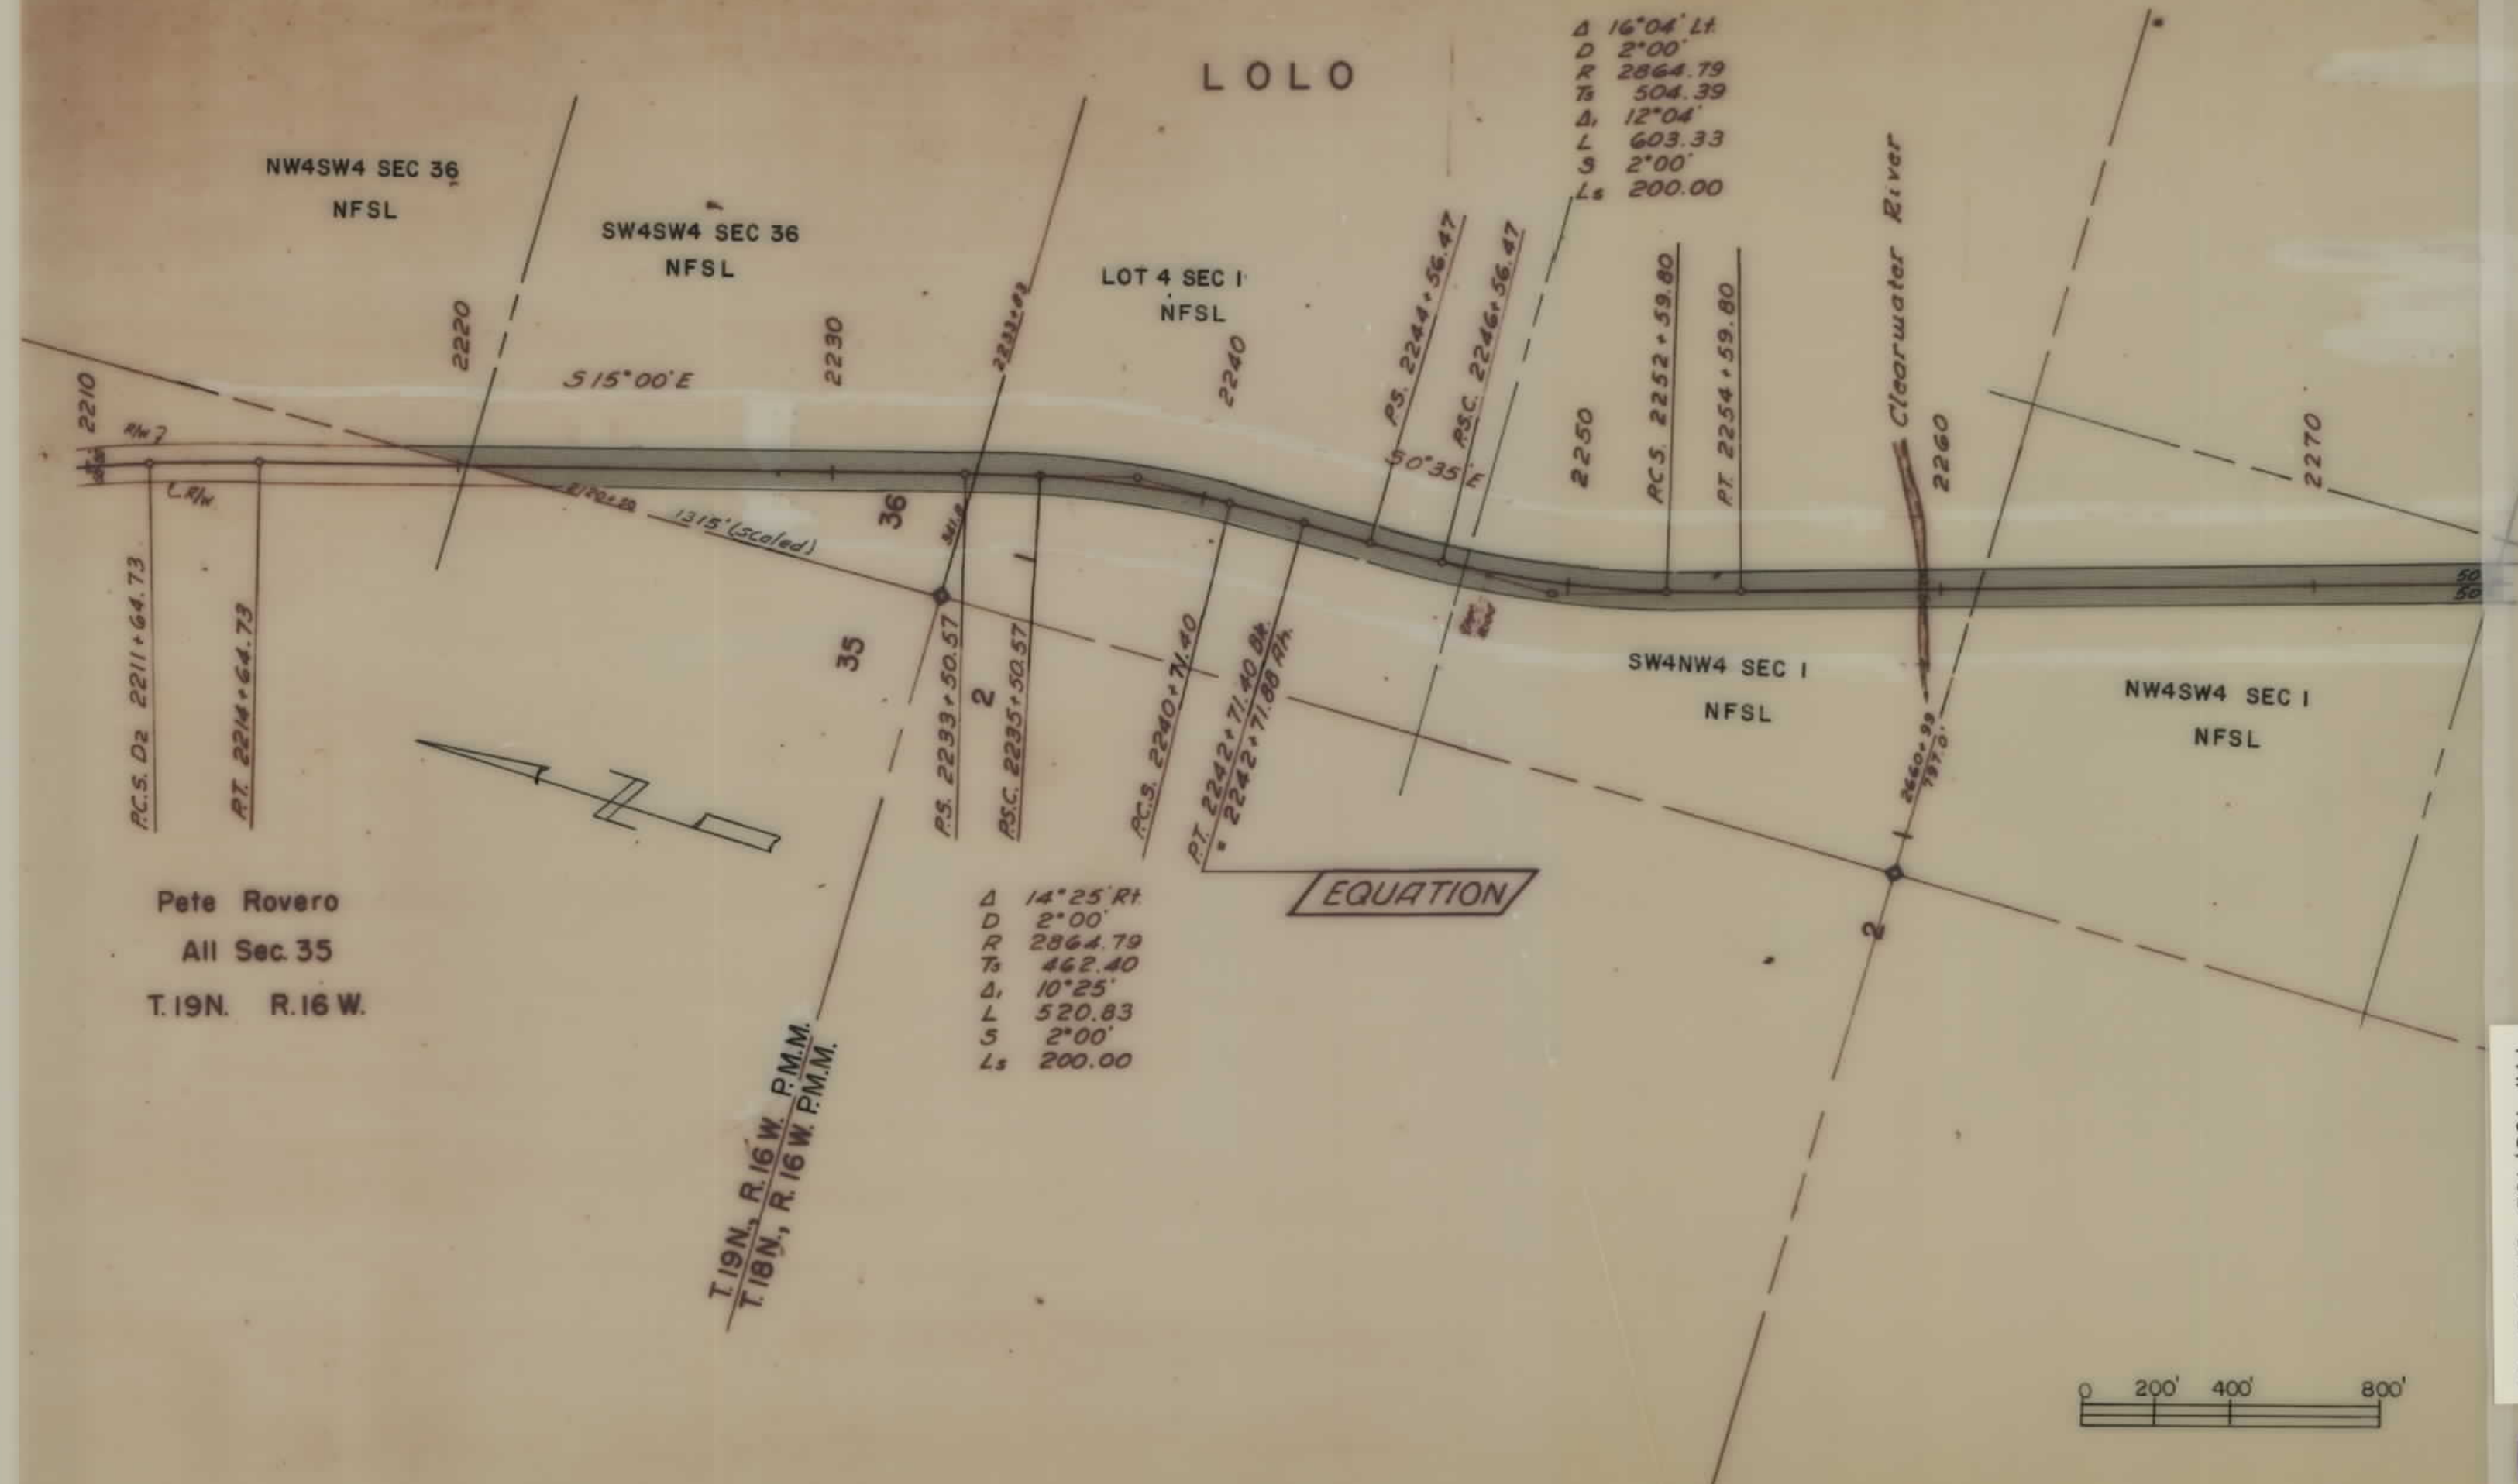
LOLO

Δ 16°04' Lt.
D 2°00'
R 2864.79
Ts 504.39
Δ1 12°04'
L 603.33
S 2°00'
Ls 200.00

NW4SW4 SEC 36
NFSL

SW4SW4 SEC 36
NFSL

LOT 4 SEC 1
NFSL

Clearwater River

2210
R/W
2220
S 15°00' E
2230
2233+82
2240
P.S. 2244+56.47
P.S.C. 2246+56.47
S 0°35' E
2250
P.C.S. 2252+59.80
P.T. 2254+59.80
2260
2270

C R/W
1315' (scaled)
36
35
2
2

P.C.S. D2 2211+64.73
P.T. 2214+64.73
P.S. 2233+50.57
P.S.C. 2235+50.57
P.C.S. 2240+71.40
P.T. 2242+71.40 Bk.
= 2242+71.88 Ah.

EQUATION

SW4NW4 SEC 1
NFSL

NW4SW4 SEC 1
NFSL

2260+99

50
50

Pete Rovero
All Sec. 35
T. 19N. R. 16 W.

Δ 14°25' Rt.
D 2°00'
R 2864.79
Ts 462.40
Δ1 10°25'
L 520.83
S 2°00'
Ls 200.00

T. 19N., R. 16 W. P.M.M.
T. 18N., R. 16 W. P.M.M.

0 200' 400' 800'